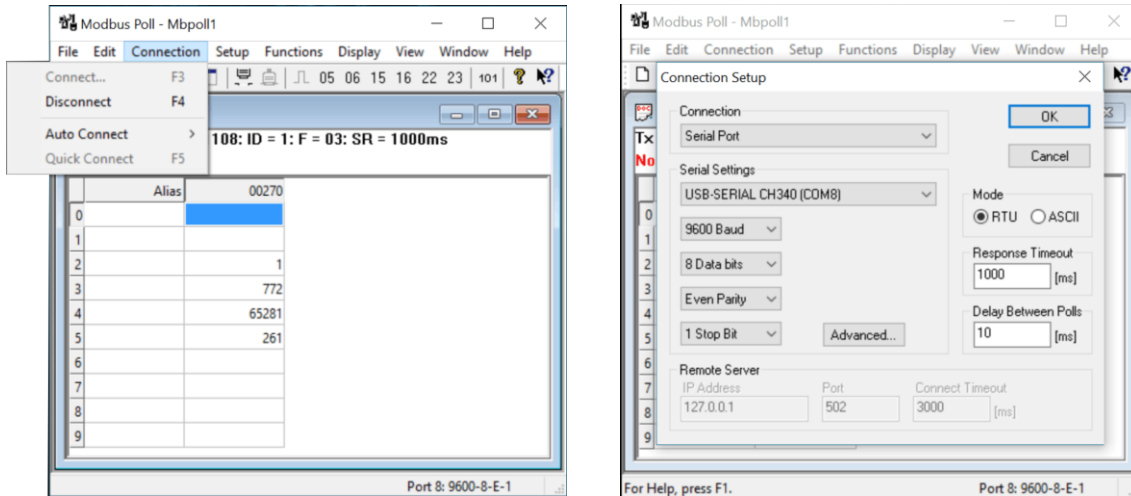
Modbus Poll - Mbpoll1

File Edit Connection Setup Functions Display View Window Help

Connect... F3
Disconnect F4
Auto Connect >
Quick Connect F5

05 06 15 16 22 23 101

108: ID = 1: F = 03: SR = 1000ms

|   | Alias | 00270 |
|---|---|---|
| 0 | | |
| 1 | | |
| 2 | | 1 |
| 3 | | 772 |
| 4 | | 65281 |
| 5 | | 261 |
| 6 | | |
| 7 | | |
| 8 | | |
| 9 | | |

Port 8: 9600-8-E-1

Modbus Poll - Mbpoll1

File Edit Connection Setup Functions Display View Window Help

Connection Setup

Connection
Serial Port

Serial Settings
USB-SERIAL CH340 (COM8)
9600 Baud
8 Data bits
Even Parity
1 Stop Bit
Advanced...

OK
Cancel

Mode
RTU ASCII

Response Timeout
1000 [ms]

Delay Between Polls
10 [ms]

Remote Server
IP Address 127.0.0.1
Port 502
Connect Timeout 3000 [ms]

Tx
No

For Help, press F1.

Port 8: 9600-8-E-1